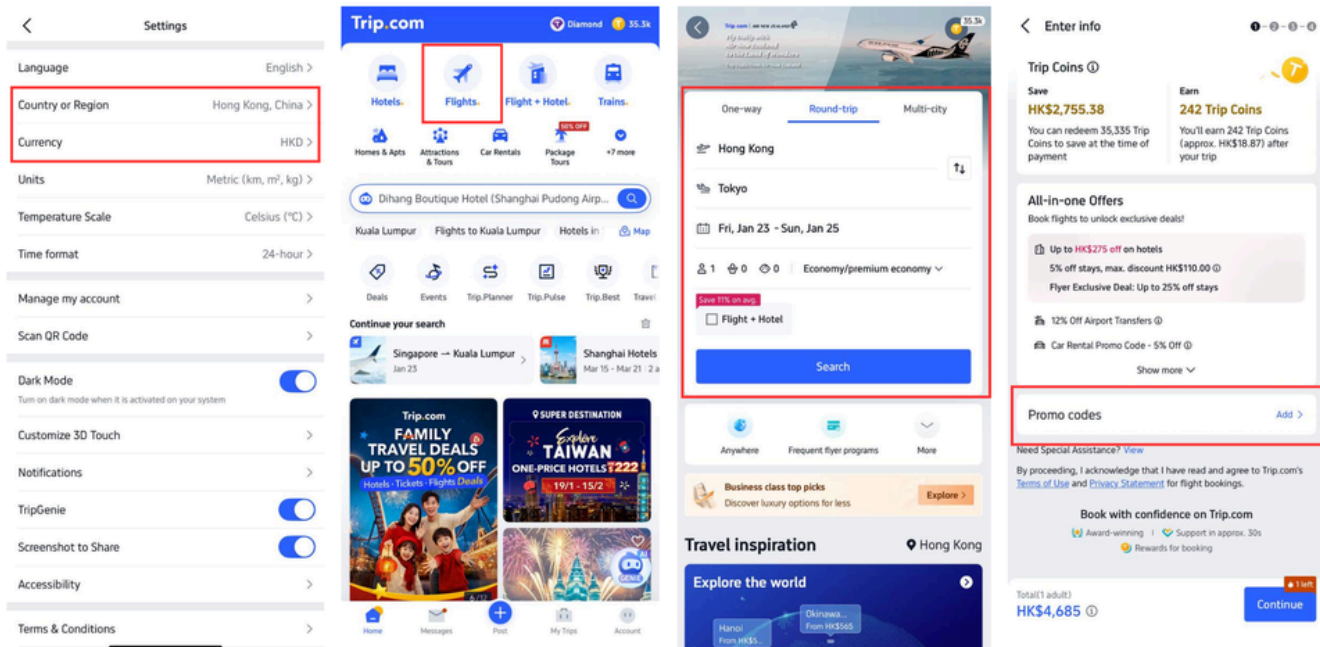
Settings

Language English
Country or Region Hong Kong, China
Currency HKD
Units Metric (km, m², kg)
Temperature Scale Celsius (°C)
Time format 24-hour

Manage my account
Scan QR Code

Dark Mode
Turn on dark mode when it is activated on your system
Customize 3D Touch
Notifications
TripGenie
Screenshot to Share
Accessibility

Terms & Conditions

Trip.com Diamond 35.3k

Hotels Flights Flight + Hotel Trains
Homes & Apts Attractions & Tours Car Rentals 50% OFF Package Tours +7 more

Dihang Boutique Hotel (Shanghai Pudong Airp...
Kuala Lumpur Flights to Kuala Lumpur Hotels in Map

Deals Events Trip.Planner Trip.Pulse Trip.Best Travel

Continue your search
Singapore → Kuala Lumpur Jan 23
Shanghai Hotels Mar 15 - Mar 21

Trip.com FAMILY TRAVEL DEALS UP TO 50% OFF Hotels · Tickets · Flights Deals
SUPER DESTINATION Explore TAIWAN ONE-PRICE HOTELS ₹222 19/1 - 15/2
GENIE

Home Messages Post My Trips Account

35.3k
One-way Round-trip Multi-city
Hong Kong
Tokyo
Fri, Jan 23 - Sun, Jan 25
1 0 0 Economy/premium economy
Save 11% on avg.
Flight + Hotel
Search

Anywhere Frequent flyer programs More

Business class top picks
Discover luxury options for less
Explore

Travel inspiration Hong Kong
Explore the world
Hanoi From HK$5...
Okinawa... From HK$565

Enter info

Trip Coins
Save HK$2,755.38
You can redeem 35,335 Trip Coins to save at the time of payment
Earn 242 Trip Coins
You'll earn 242 Trip Coins (approx. HK$18.87) after your trip

All-in-one Offers
Book flights to unlock exclusive deals!
Up to HK$275 off on hotels
5% off stays, max. discount HK$110.00
Flyer Exclusive Deal: Up to 25% off stays
12% Off Airport Transfers
Car Rental Promo Code - 5% Off
Show more

Promo codes Add

Need Special Assistance? View
By proceeding, I acknowledge that I have read and agree to Trip.com's Terms of Use and Privacy Statement for flight bookings.

Book with confidence on Trip.com
Award-winning Support in approx. 30s
Rewards for booking

Total(1 adult)
HK$4,685
1 left
Continue